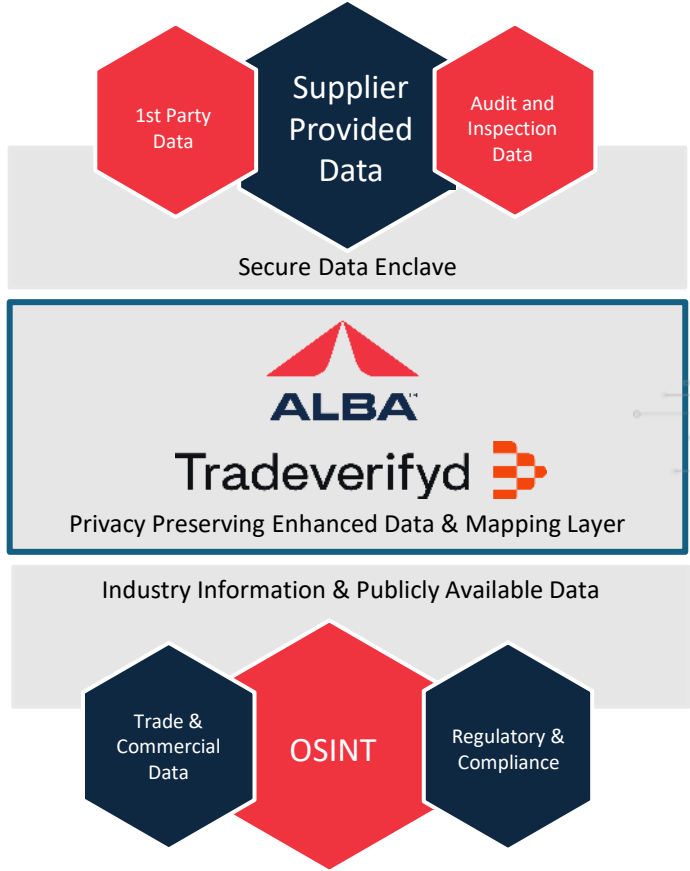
1st Party Data

Supplier Provided Data

Audit and Inspection Data

Secure Data Enclave

ALBA™

Tradeverifyd

Privacy Preserving Enhanced Data & Mapping Layer

Industry Information & Publicly Available Data

Trade & Commercial Data

OSINT

Regulatory & Compliance